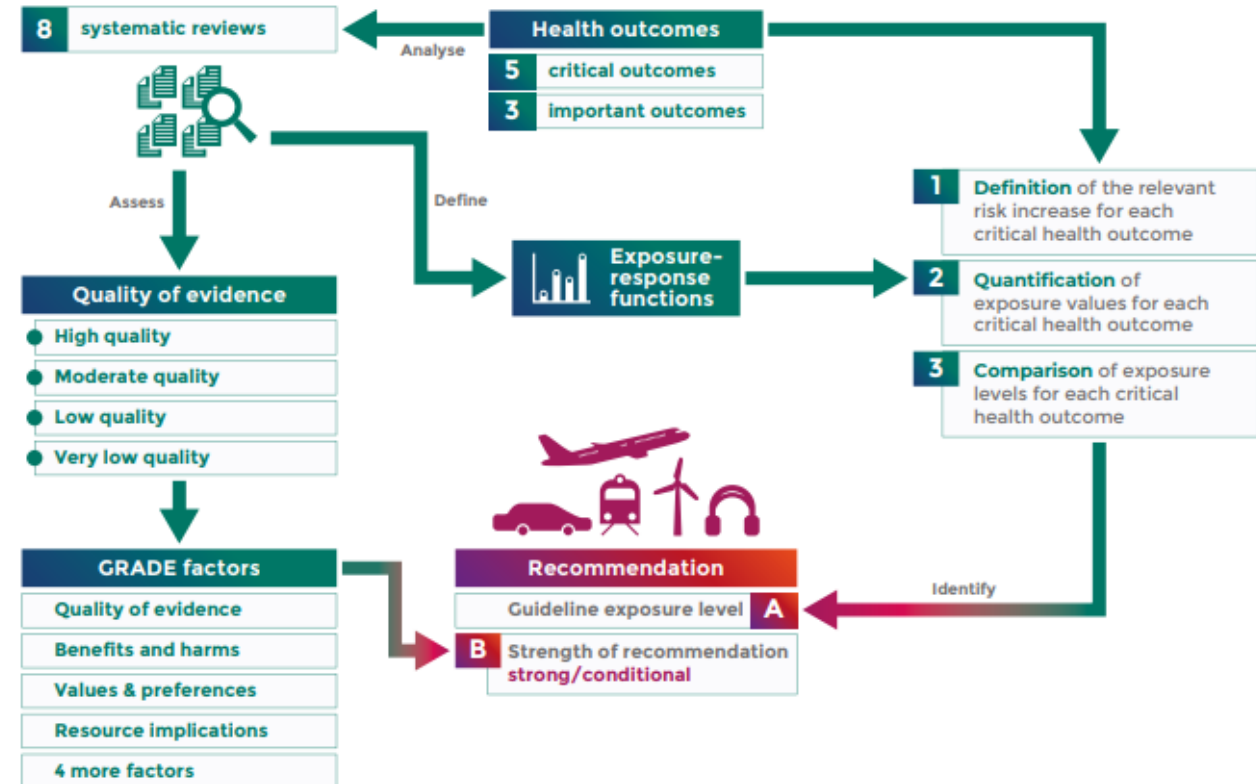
8 systematic reviews

Analyse

Health outcomes

5 critical outcomes

3 important outcomes

Assess

Define

1 Definition of the relevant risk increase for each critical health outcome

Quality of evidence

High quality

Moderate quality

Low quality

Very low quality

Exposure-response functions

2 Quantification of exposure values for each critical health outcome

3 Comparison of exposure levels for each critical health outcome

GRADE factors

Quality of evidence

Benefits and harms

Values & preferences

Resource implications

4 more factors

Recommendation

Guideline exposure level A

Identify

B Strength of recommendation strong/conditional